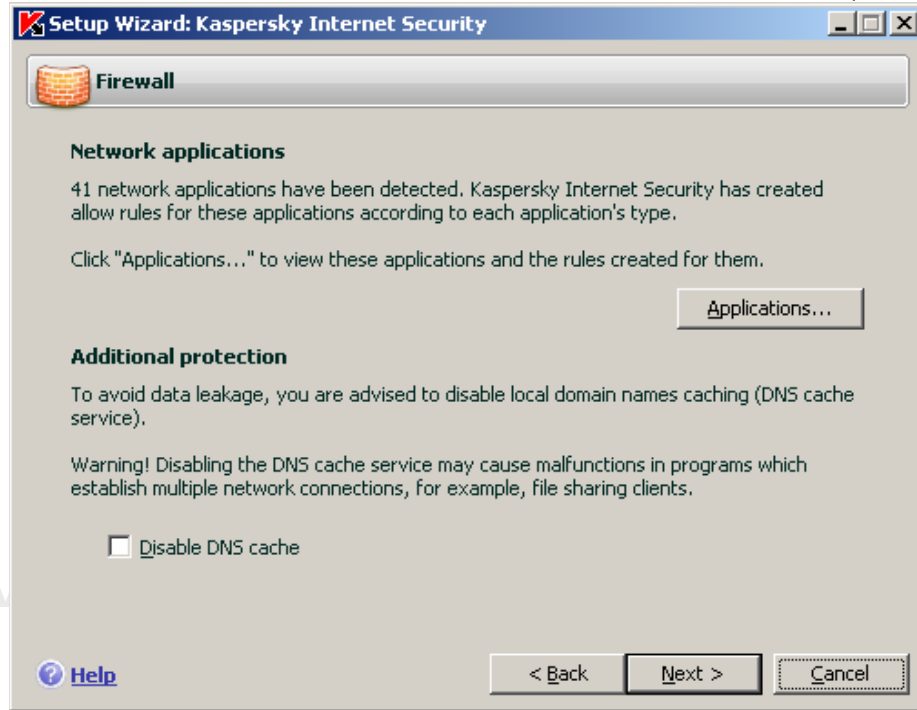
Setup Wizard: Kaspersky Internet Security

Firewall

Network applications

41 network applications have been detected. Kaspersky Internet Security has created allow rules for these applications according to each application's type.

Click "Applications..." to view these applications and the rules created for them.

Applications...

Additional protection

To avoid data leakage, you are advised to disable local domain names caching (DNS cache service).

Warning! Disabling the DNS cache service may cause malfunctions in programs which establish multiple network connections, for example, file sharing clients.

Disable DNS cache

Help

< Back

Next >

Cancel